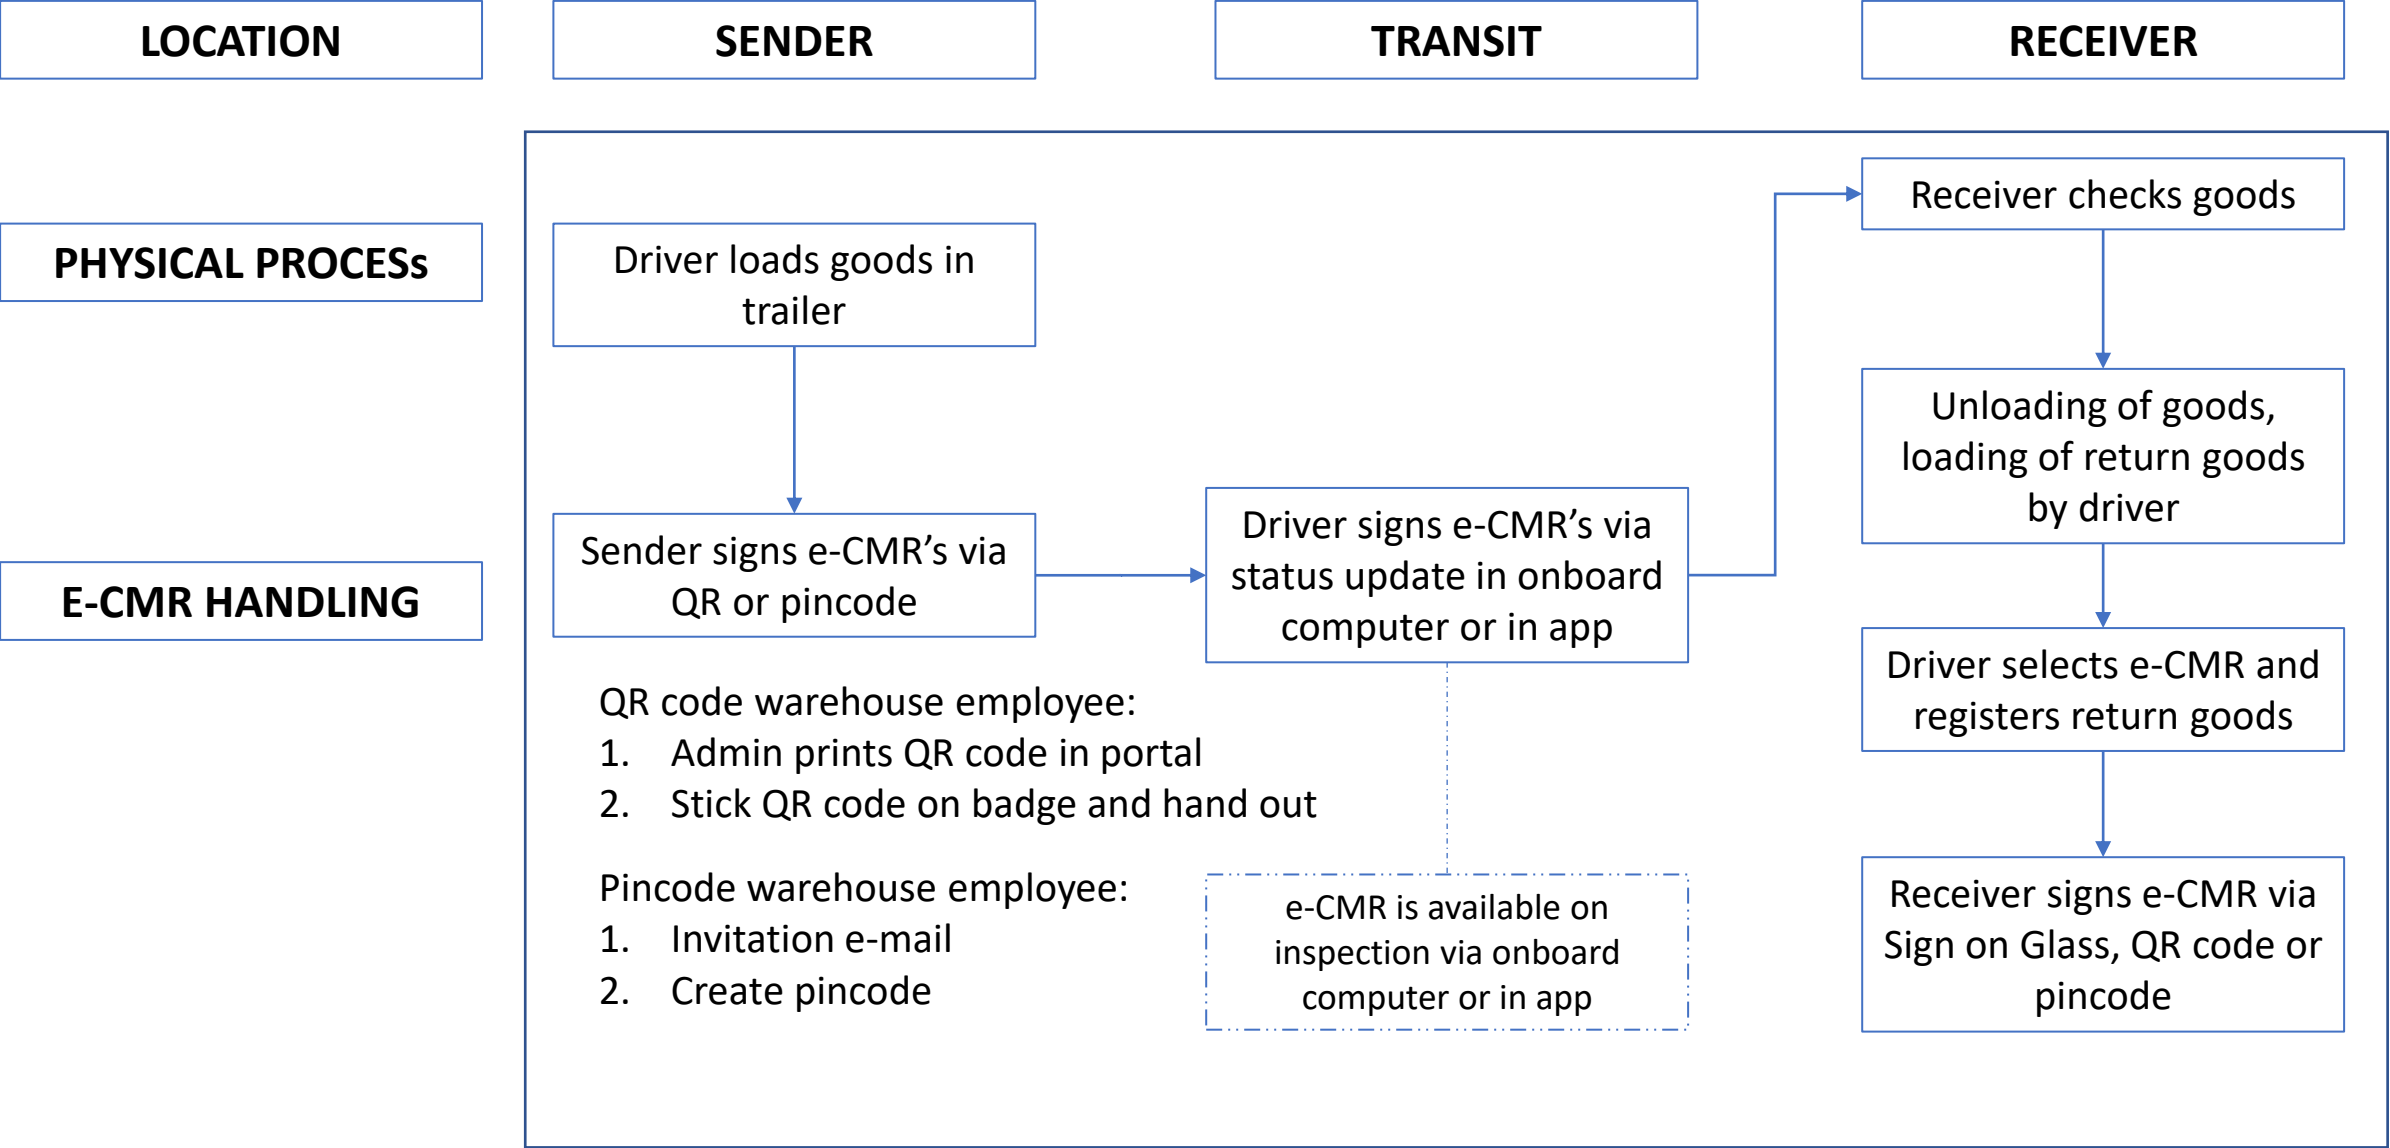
LOCATION

SENDER

TRANSIT

RECEIVER

PHYSICAL PROCESs

E-CMR HANDLING

Driver loads goods in trailer

Sender signs e-CMR's via QR or pincode

Driver signs e-CMR's via status update in onboard computer or in app

Receiver checks goods

Unloading of goods, loading of return goods by driver

Driver selects e-CMR and registers return goods

Receiver signs e-CMR via Sign on Glass, QR code or pincode

QR code warehouse employee:
1. Admin prints QR code in portal
2. Stick QR code on badge and hand out

Pincode warehouse employee:
1. Invitation e-mail
2. Create pincode

e-CMR is available on inspection via onboard computer or in app